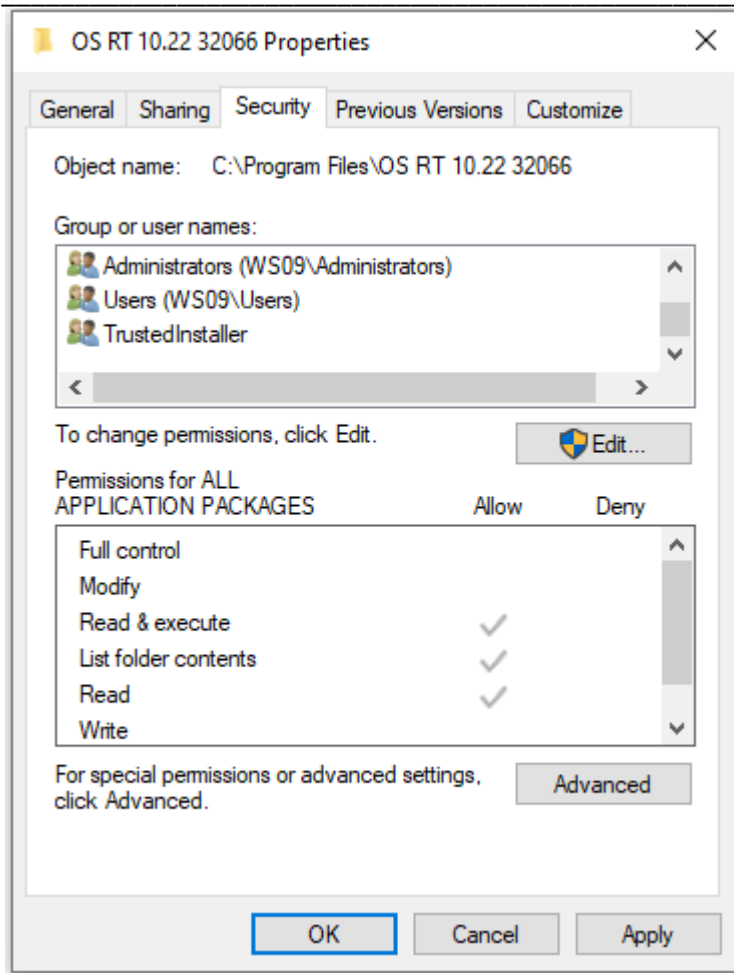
OS RT 10.22 32066 Properties

General | Sharing | Security | Previous Versions | Customize

Object name: C:\Program Files\OS RT 10.22 32066

Group or user names:

Administrators (WS09\Administrators)
Users (WS09\Users)
TrustedInstaller

To change permissions, click Edit.

Edit...

Permissions for ALL APPLICATION PACKAGES

| | Allow | Deny |
|---|---|---|
| Full control | | |
| Modify | | |
| Read & execute | ✓ | |
| List folder contents | ✓ | |
| Read | ✓ | |
| Write | | |

For special permissions or advanced settings, click Advanced.

Advanced

OK Cancel Apply